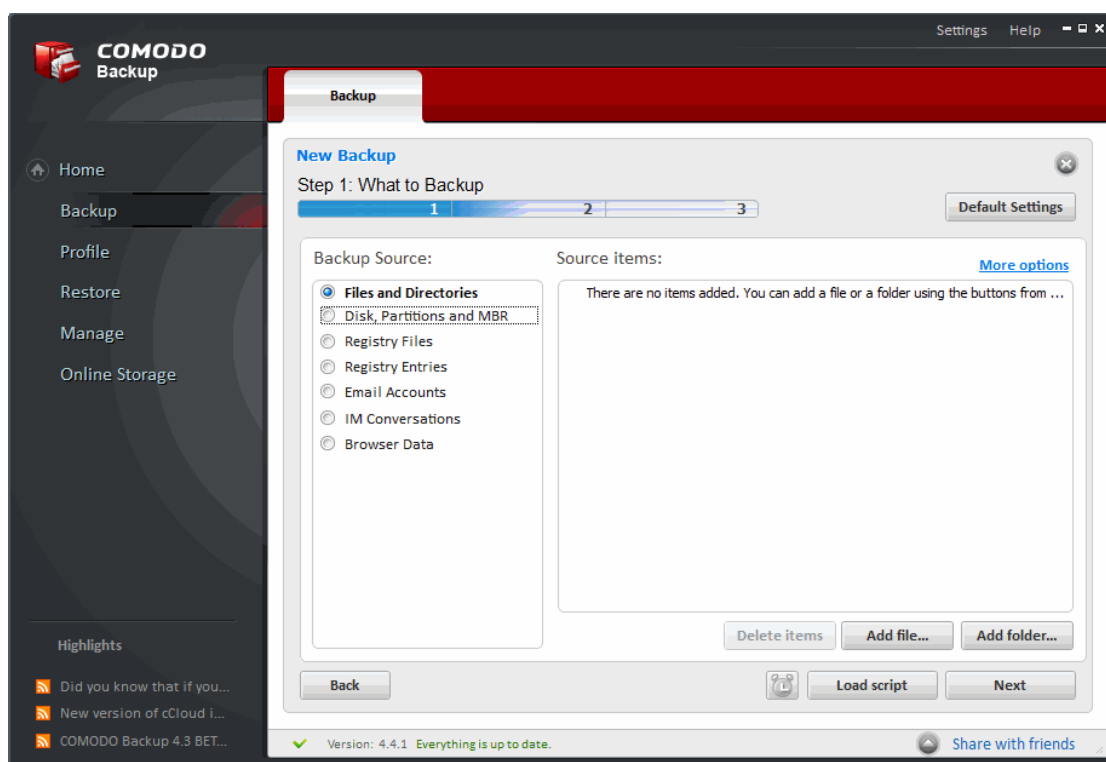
COMODO
Backup

Settings Help

Backup

Home
Backup
Profile
Restore
Manage
Online Storage

New Backup

Step 1: What to Backup

1 2 3

Default Settings

Backup Source:

Files and Directories
Disk, Partitions and MBR
Registry Files
Registry Entries
Email Accounts
IM Conversations
Browser Data

Source items:

More options

There are no items added. You can add a file or a folder using the buttons from ...

Delete items
Add file...
Add folder...

Back
Load script
Next

Highlights

Did you know that if you...
New version of cCloud i...
COMODO Backup 4.3 BET...

Version: 4.4.1 Everything is up to date.

Share with friends